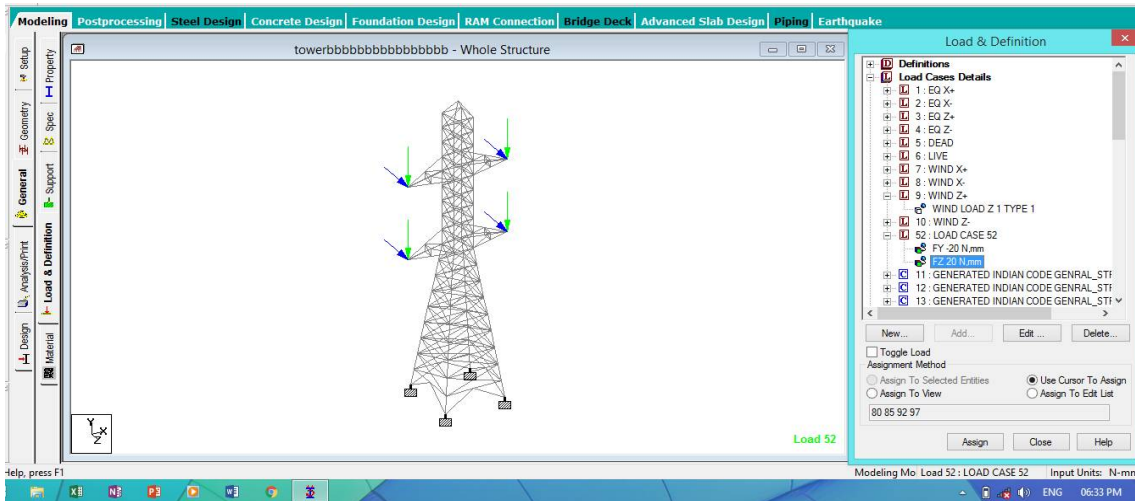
Modeling | Postprocessing | Steel Design | Concrete Design | Foundation Design | RAM Connection | Bridge Deck | Advanced Slab Design | Piping | Earthquake

Setup
Geometry
General
Analysis/Print
Design

Property
Spec
Support
Load & Definition
Material

towerbbbbbbbbbbbbbbbb - Whole Structure

Y
Z X

Load 52

Load & Definition

Definitions
Load Cases Details
1 : EQ X+
2 : EQ X-
3 : EQ Z+
4 : EQ Z-
5 : DEAD
6 : LIVE
7 : WIND X+
8 : WIND X-
9 : WIND Z+
WIND LOAD Z 1 TYPE 1
10 : WIND Z-
52 : LOAD CASE 52
FY -20 N,mm
FZ 20 N,mm
11 : GENERATED INDIAN CODE GENRAL_STI
12 : GENERATED INDIAN CODE GENRAL_STI
13 : GENERATED INDIAN CODE GENRAL_STI

New... Add... Edit ... Delete...

Toggle Load
Assignment Method
Assign To Selected Entities
Use Cursor To Assign
Assign To View
Assign To Edit List

80 85 92 97

Assign Close Help

Help, press F1
Modeling Mo Load 52 : LOAD CASE 52 Input Units: N-mm

ENG 06:33 PM